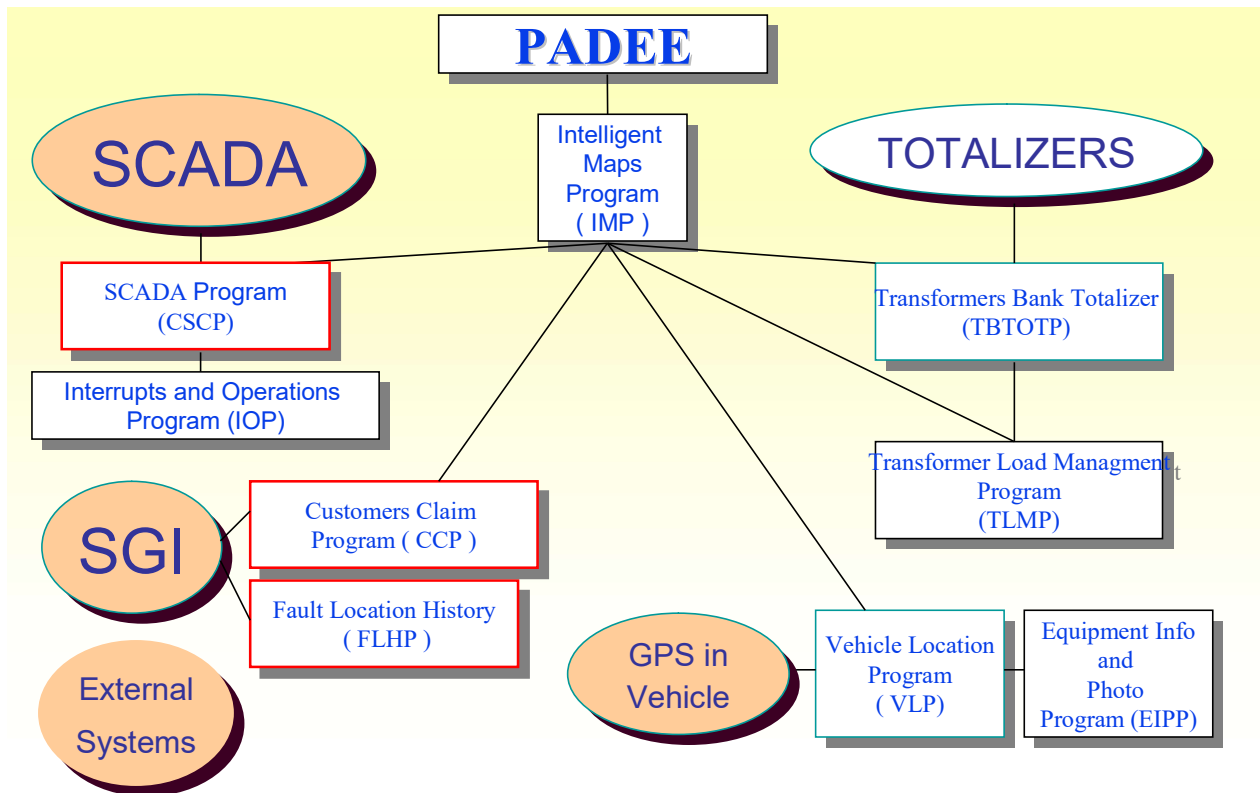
PADEE

SCADA

Intelligent Maps Program ( IMP )

TOTALIZERS

SCADA Program (CSCP)

Transformers Bank Totalizer (TBTOTP)

Interrupts and Operations Program (IOP)

Transformer Load Managment Program (TLMP)

SGI

Customers Claim Program ( CCP )

Fault Location History ( FLHP )

External Systems

GPS in Vehicle

Vehicle Location Program ( VLP)

Equipment Info and Photo Program (EIPP)